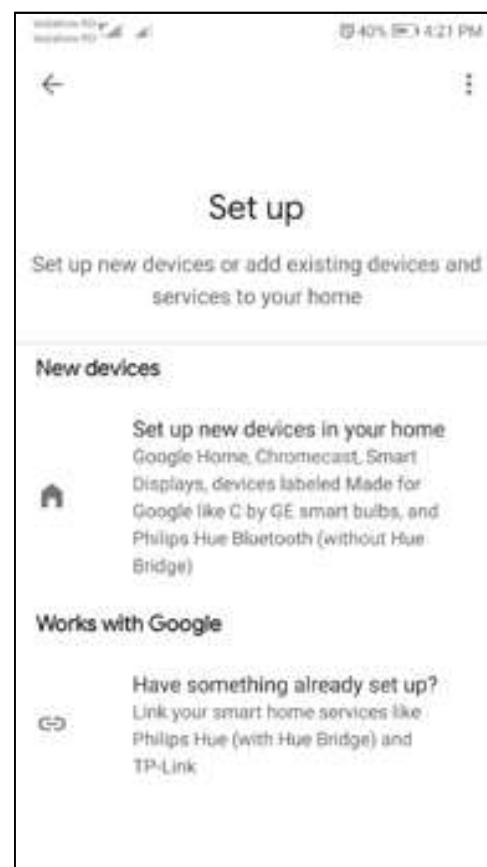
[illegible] 40% 4:21 PM

Set up

Set up new devices or add existing devices and services to your home

New devices

Set up new devices in your home
Google Home, Chromecast, Smart Displays, devices labeled Made for Google like C by GE smart bulbs, and Philips Hue Bluetooth (without Hue Bridge)

Works with Google

Have something already set up?
Link your smart home services like Philips Hue (with Hue Bridge) and TP-Link